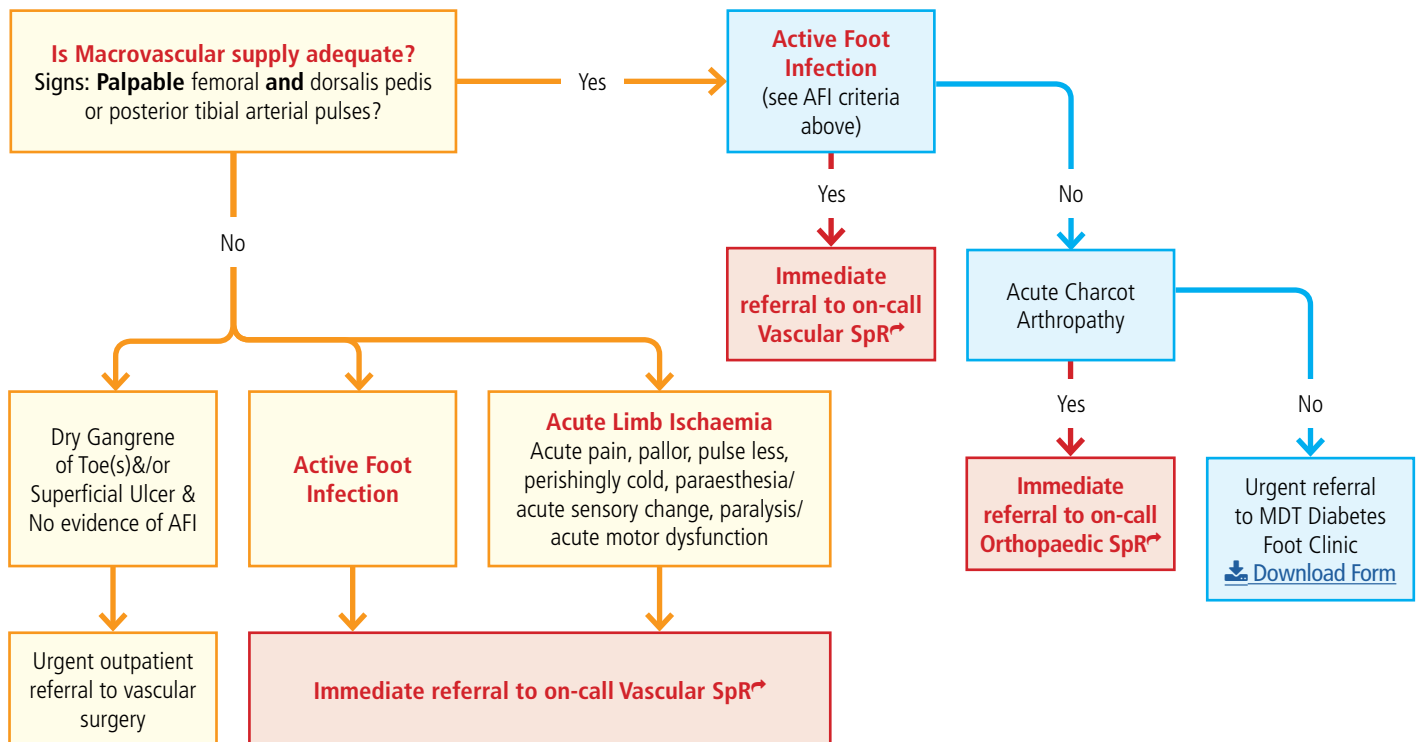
**Is Macrovascular supply adequate?**
Signs: **Palpable** femoral **and** dorsalis pedis or posterior tibial arterial pulses?

Yes

**Active Foot Infection**
(see AFI criteria above)

Yes

**Immediate referral to on-call Vascular SpR**

No

Acute Charcot Arthropathy

Yes

**Immediate referral to on-call Orthopaedic SpR**

No

Urgent referral to MDT Diabetes Foot Clinic
Download Form

No

Dry Gangrene of Toe(s)&/or Superficial Ulcer & No evidence of AFI

Urgent outpatient referral to vascular surgery

**Active Foot Infection**

**Acute Limb Ischaemia**
Acute pain, pallor, pulse less, perishingly cold, paraesthesia/ acute sensory change, paralysis/ acute motor dysfunction

**Immediate referral to on-call Vascular SpR**